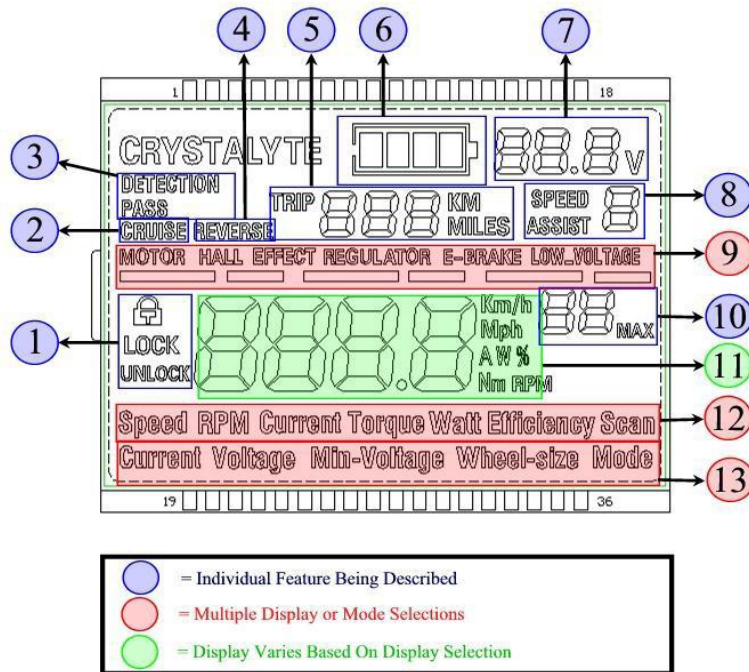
4 5 6 7

1 18

CRYSTALYTE

V

3

DETECTION PASS

TRIP KM MILES

SPEED ASSIST

8

2

CRUISE REVERSE

MOTOR HALL EFFECT REGULATOR E-BRAKE LOW_VOLTAGE

9

LOCK UNLOCK

1

Km/h Mph A W % Nm RPM

MAX

10

11

Speed RPM Current Torque Watt Efficiency Scan

12

Current Voltage Min-Voltage Wheel-size Mode

13

19 36

= Individual Feature Being Described

= Multiple Display or Mode Selections

= Display Varies Based On Display Selection